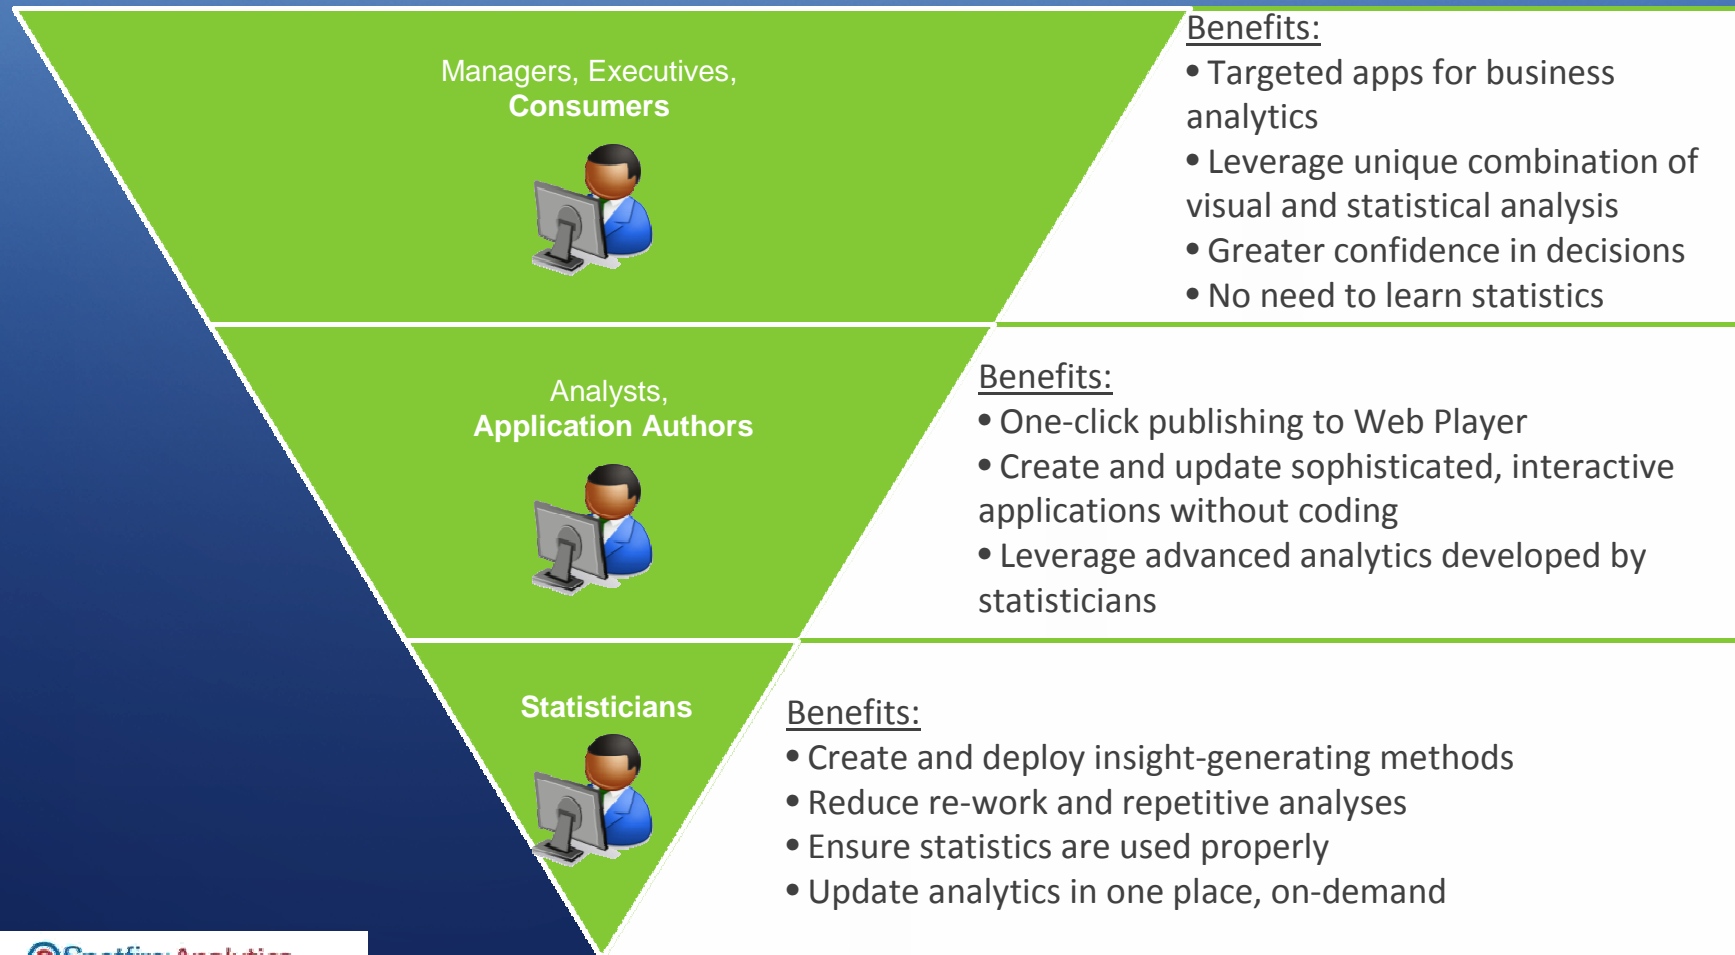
Managers, Executives,
Consumers

Benefits:
• Targeted apps for business analytics
• Leverage unique combination of visual and statistical analysis
• Greater confidence in decisions
• No need to learn statistics

Analysts,
Application Authors

Benefits:
• One-click publishing to Web Player
• Create and update sophisticated, interactive applications without coding
• Leverage advanced analytics developed by statisticians

Statisticians

Benefits:
• Create and deploy insight-generating methods
• Reduce re-work and repetitive analyses
• Ensure statistics are used properly
• Update analytics in one place, on-demand

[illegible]